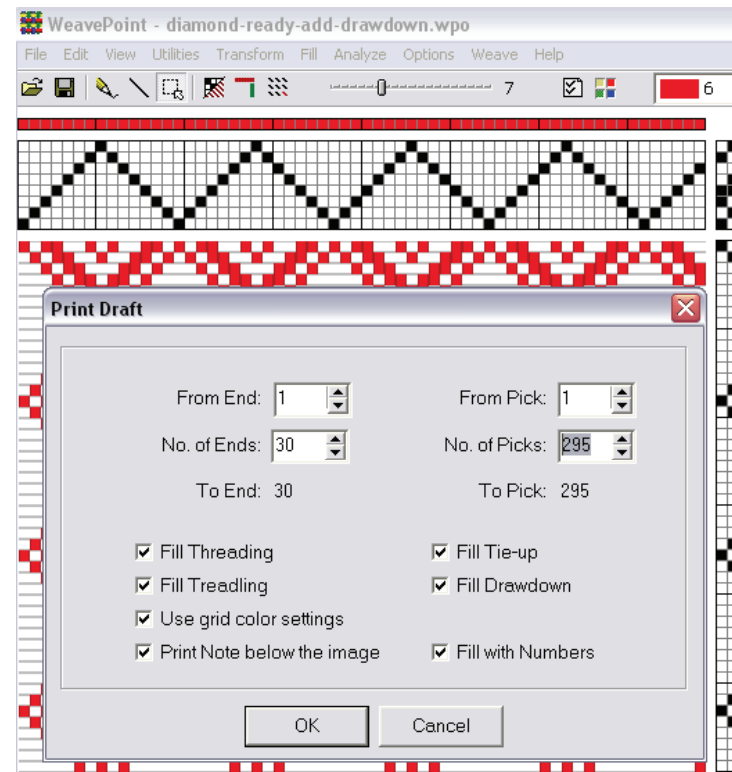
WeavePoint - diamond-ready-add-drawdown.wpo

File Edit View Utilities Transform Fill Analyze Options Weave Help

7

6

Print Draft

From End: 1

From Pick: 1

No. of Ends: 30

No. of Picks: 295

To End: 30

To Pick: 295

Fill Threading

Fill Tie-up

Fill Treadling

Fill Drawdown

Use grid color settings

Print Note below the image

Fill with Numbers

OK

Cancel